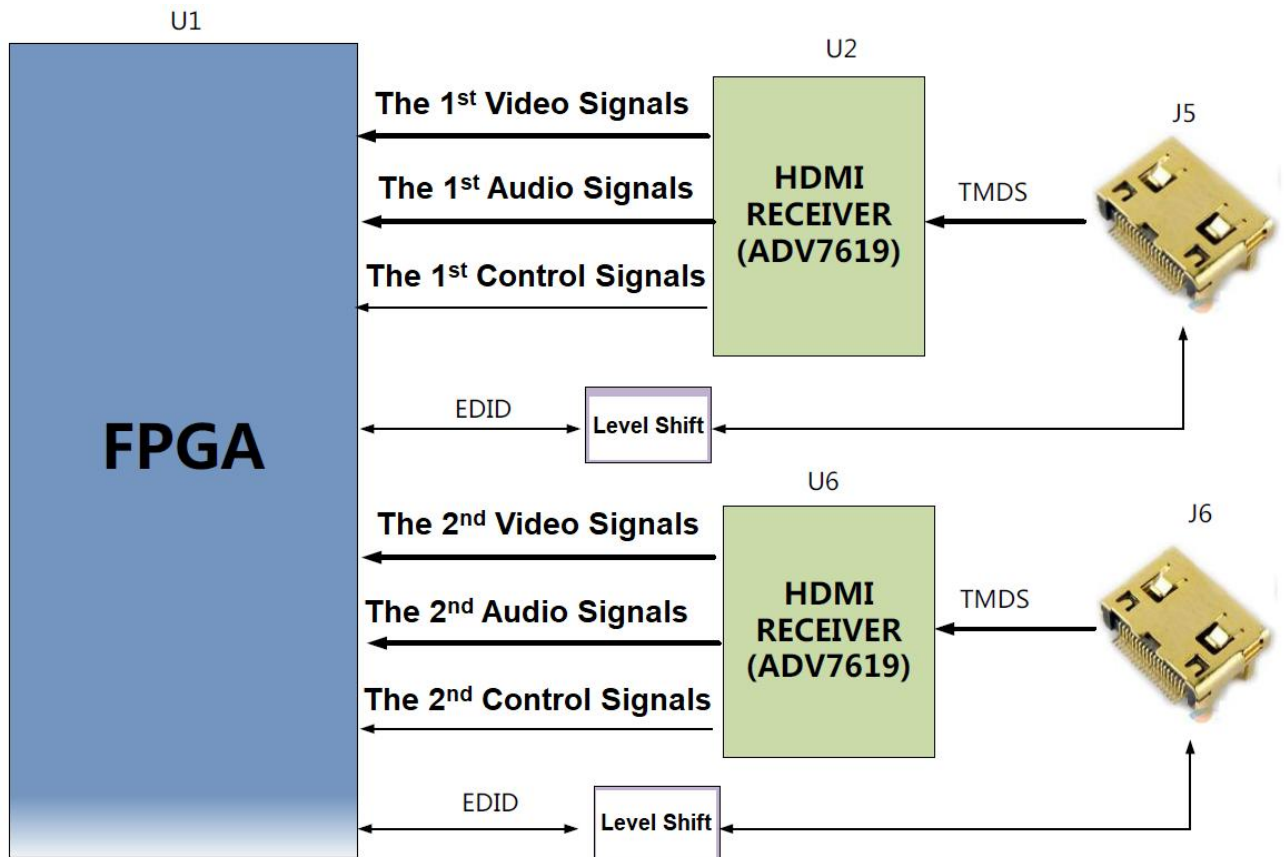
U1

FPGA

U2

The 1$^{st}$ Video Signals

The 1$^{st}$ Audio Signals

The 1$^{st}$ Control Signals

HDMI RECEIVER (ADV7619)

TMDS

J5

EDID

Level Shift

U6

The 2$^{nd}$ Video Signals

The 2$^{nd}$ Audio Signals

The 2$^{nd}$ Control Signals

HDMI RECEIVER (ADV7619)

TMDS

J6

EDID

Level Shift